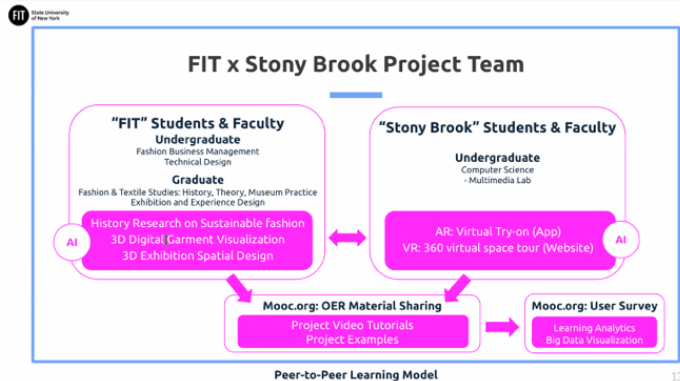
FIT State University of New York

FIT x Stony Brook Project Team

"FIT" Students & Faculty
Undergraduate
Fashion Business Management
Technical Design
Graduate
Fashion & Textile Studies: History, Theory, Museum Practice
Exhibition and Experience Design

AI
History Research on Sustainable fashion
3D Digital Garment Visualization
3D Exhibition Spatial Design

"Stony Brook" Students & Faculty
Undergraduate
Computer Science
- Multimedia Lab

AR: Virtual Try-on (App)
VR: 360 virtual space tour (Website)
AI

Mooc.org: OER Material Sharing
Project Video Tutorials
Project Examples

Mooc.org: User Survey
Learning Analytics
Big Data Visualization

Peer-to-Peer Learning Model

13